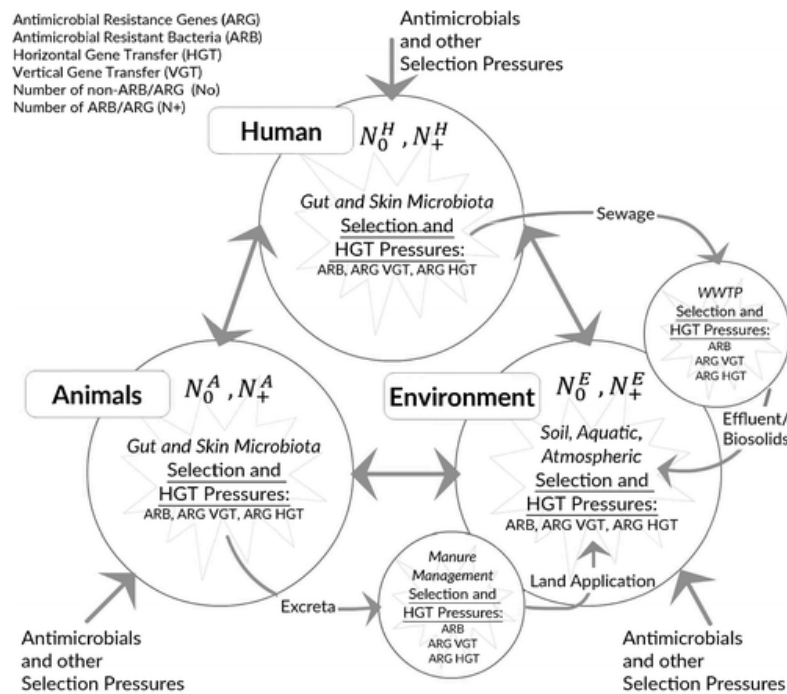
Antimicrobial Resistance Genes (ARG)
Antimicrobial Resistant Bacteria (ARB)
Horizontal Gene Transfer (HGT)
Vertical Gene Transfer (VGT)
Number of non-ARB/ARG (No)
Number of ARB/ARG (N+)

Antimicrobials and other Selection Pressures

Human $N_0^H , N_+^H$

Gut and Skin Microbiota
Selection and HGT Pressures:
ARB, ARG VGT, ARG HGT

Sewage

WWTP
Selection and HGT Pressures:
ARB
ARG VGT
ARG HGT

Animals $N_0^A , N_+^A$

Gut and Skin Microbiota
Selection and HGT Pressures:
ARB, ARG VGT, ARG HGT

Environment $N_0^E , N_+^E$

Effluent/ Biosolids

Soil, Aquatic, Atmospheric
Selection and HGT Pressures:
ARB, ARG VGT, ARG HGT

Manure Management
Selection and HGT Pressures:
ARB
ARG VGT
ARG HGT

Land Application

Excreta

Antimicrobials and other Selection Pressures

Antimicrobials and other Selection Pressures